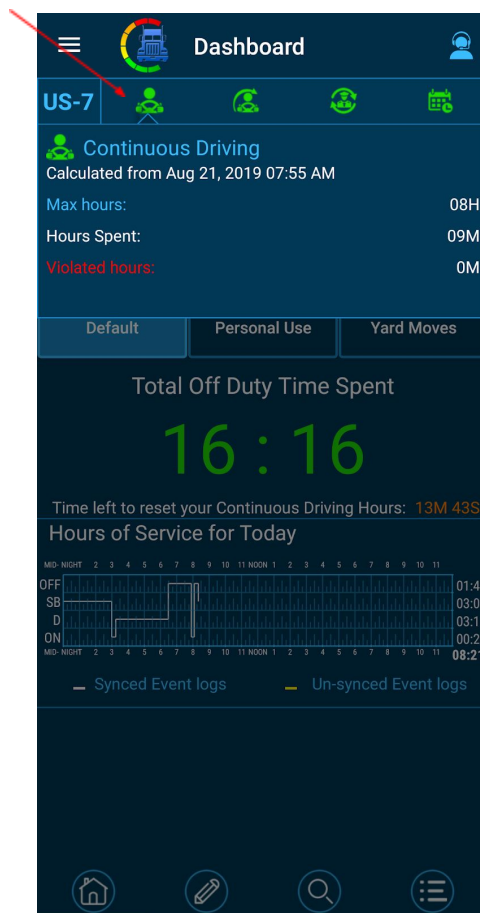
Dashboard

US-7

Continuous Driving
Calculated from Aug 21, 2019 07:55 AM

Max hours: 08H
Hours Spent: 09M
Violated hours: 0M

Default | Personal Use | Yard Moves

Total Off Duty Time Spent

16 : 16

Time left to reset your Continuous Driving Hours: 13M 43S

Hours of Service for Today

MID- NIGHT 2 3 4 5 6 7 8 9 10 11 NOON 1 2 3 4 5 6 7 8 9 10 11
OFF
SB
D
ON
01:4
03:0
03:1
00:2
MID- NIGHT 2 3 4 5 6 7 8 9 10 11 NOON 1 2 3 4 5 6 7 8 9 10 11
08:2

Synced Event logs
Un-synced Event logs